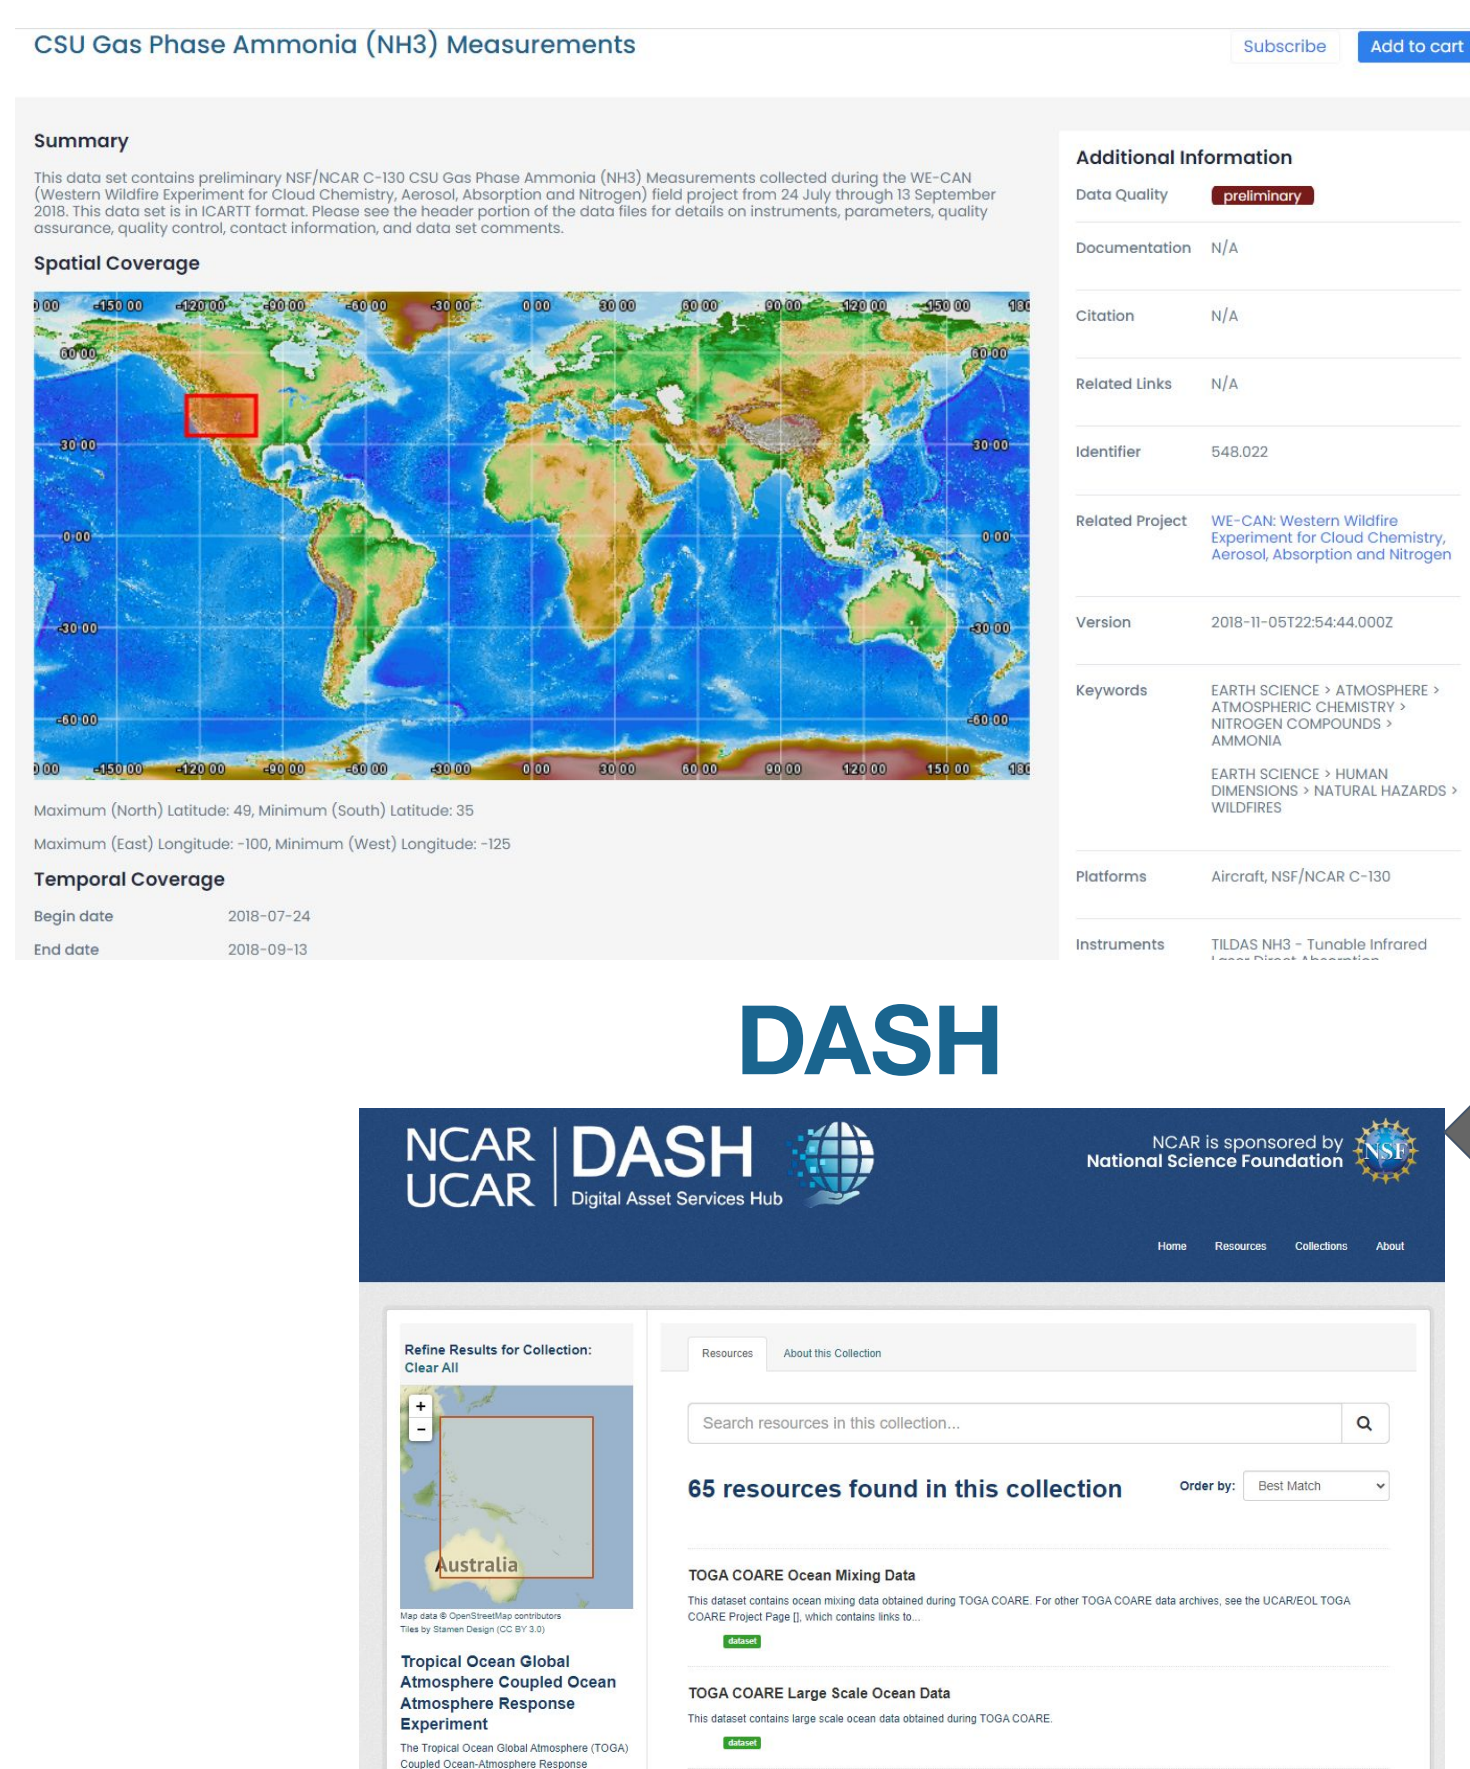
CSU Gas Phase Ammonia (NH3) Measurements

Subscribe

Add to cart

Summary

This data set contains preliminary NSF/NCAR C-130 CSU Gas Phase Ammonia (NH3) Measurements collected during the WE-CAN (Western Wildfire Experiment for Cloud Chemistry, Aerosol, Absorption and Nitrogen) field project from 24 July through 13 September 2018. This data set is in ICARTT format. Please see the header portion of the data files for details on instruments, parameters, quality assurance, quality control, contact information, and data set comments.

Spatial Coverage

0 00 -150 00 -120 00 -90 00 -60 00 -30 00 0 00 30 00 60 00 90 00 120 00 150 00 180

60 00 30 00 0 00 -30 00 -60 00

Maximum (North) Latitude: 49, Minimum (South) Latitude: 35

Maximum (East) Longitude: -100, Minimum (West) Longitude: -125

Temporal Coverage

| Begin date | 2018-07-24 |
|---|---|
| End date | 2018-09-13 |

Additional Information

| Data Quality | preliminary |
|---|---|
| Documentation | N/A |
| Citation | N/A |
| Related Links | N/A |
| Identifier | 548.022 |
| Related Project | WE-CAN: Western Wildfire Experiment for Cloud Chemistry, Aerosol, Absorption and Nitrogen |
| Version | 2018-11-05T22:54:44.000Z |
| Keywords | EARTH SCIENCE > ATMOSPHERE > ATMOSPHERIC CHEMISTRY > NITROGEN COMPOUNDS > AMMONIA<br>EARTH SCIENCE > HUMAN DIMENSIONS > NATURAL HAZARDS > WILDFIRES |
| Platforms | Aircraft, NSF/NCAR C-130 |
| Instruments | TILDAS NH3 - Tunable Infrared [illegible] |

DASH

NCAR UCAR DASH Digital Asset Services Hub

NCAR is sponsored by National Science Foundation

NSF

Home Resources Collections About

Refine Results for Collection:
Clear All

+
-

Australia

Map data © OpenStreetMap contributors
Tiles by Stamen Design (CC BY 3.0)

Tropical Ocean Global Atmosphere Coupled Ocean Atmosphere Response Experiment

The Tropical Ocean Global Atmosphere (TOGA) Coupled Ocean-Atmosphere Response

Resources About this Collection

Search resources in this collection...

65 resources found in this collection

Order by: Best Match

TOGA COARE Ocean Mixing Data

This dataset contains ocean mixing data obtained during TOGA COARE. For other TOGA COARE data archives, see the UCAR/EOL TOGA COARE Project Page [], which contains links to...

dataset

TOGA COARE Large Scale Ocean Data

This dataset contains large scale ocean data obtained during TOGA COARE.

dataset